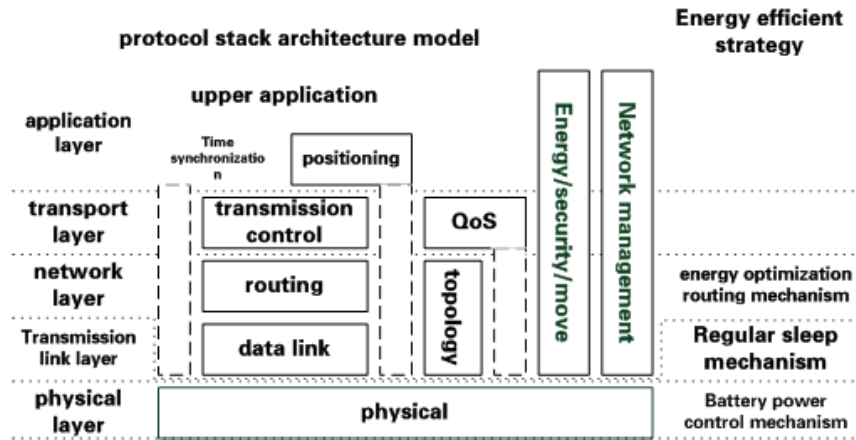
protocol stack architecture model

Energy efficient strategy

upper application

application layer

Time synchronizatio n

positioning

Energy/security/move

Network management

transport layer

transmission control

QoS

network layer

routing

topology

energy optimization routing mechanism

Transmission link layer

data link

Regular sleep mechanism

physical layer

physical

Battery power control mechanism